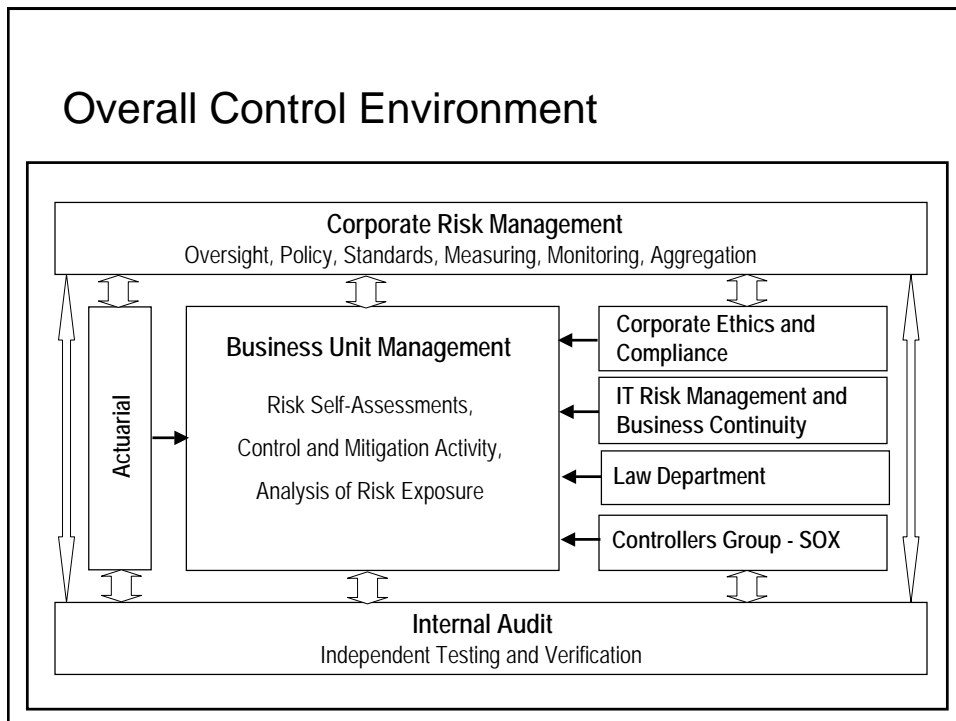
Overall Control Environment

Corporate Risk Management
Oversight, Policy, Standards, Measuring, Monitoring, Aggregation

Actuarial

Business Unit Management

Risk Self-Assessments,

Control and Mitigation Activity,

Analysis of Risk Exposure

Corporate Ethics and Compliance

IT Risk Management and Business Continuity

Law Department

Controllers Group - SOX

Internal Audit
Independent Testing and Verification